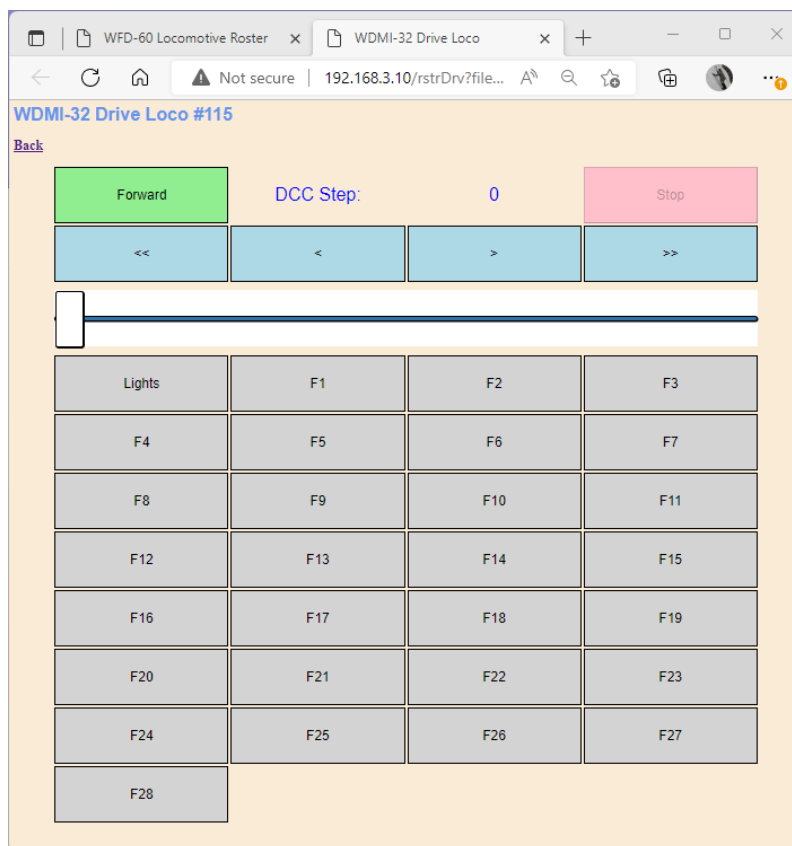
WFD-60 Locomotive Roster ×
WDMI-32 Drive Loco ×
+

Not secure | 192.168.3.10/rstrDrv?file...

WDMI-32 Drive Loco #115

Back

| Forward | DCC Step: | 0 | Stop |
|---|---|---|---|
| << | < | > | >> |

| Lights | F1 | F2 | F3 |
|---|---|---|---|
| F4 | F5 | F6 | F7 |
| F8 | F9 | F10 | F11 |
| F12 | F13 | F14 | F15 |
| F16 | F17 | F18 | F19 |
| F20 | F21 | F22 | F23 |
| F24 | F25 | F26 | F27 |
| F28 | | | |